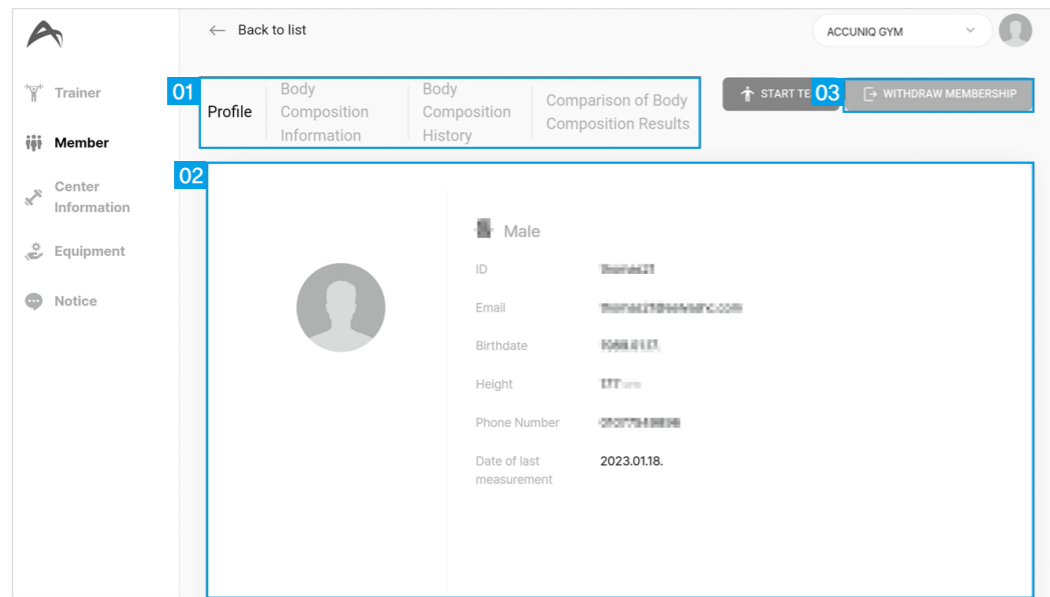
Trainer

Member

Center Information

Equipment

Notice

← Back to list

ACCUNIQ GYM

01

Profile

Body Composition Information

Body Composition History

Comparison of Body Composition Results

START TE

03

WITHDRAW MEMBERSHIP

02

Male

ID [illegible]

Email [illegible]

Birthdate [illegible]

Height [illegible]

Phone Number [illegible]

Date of last measurement 2023.01.18.